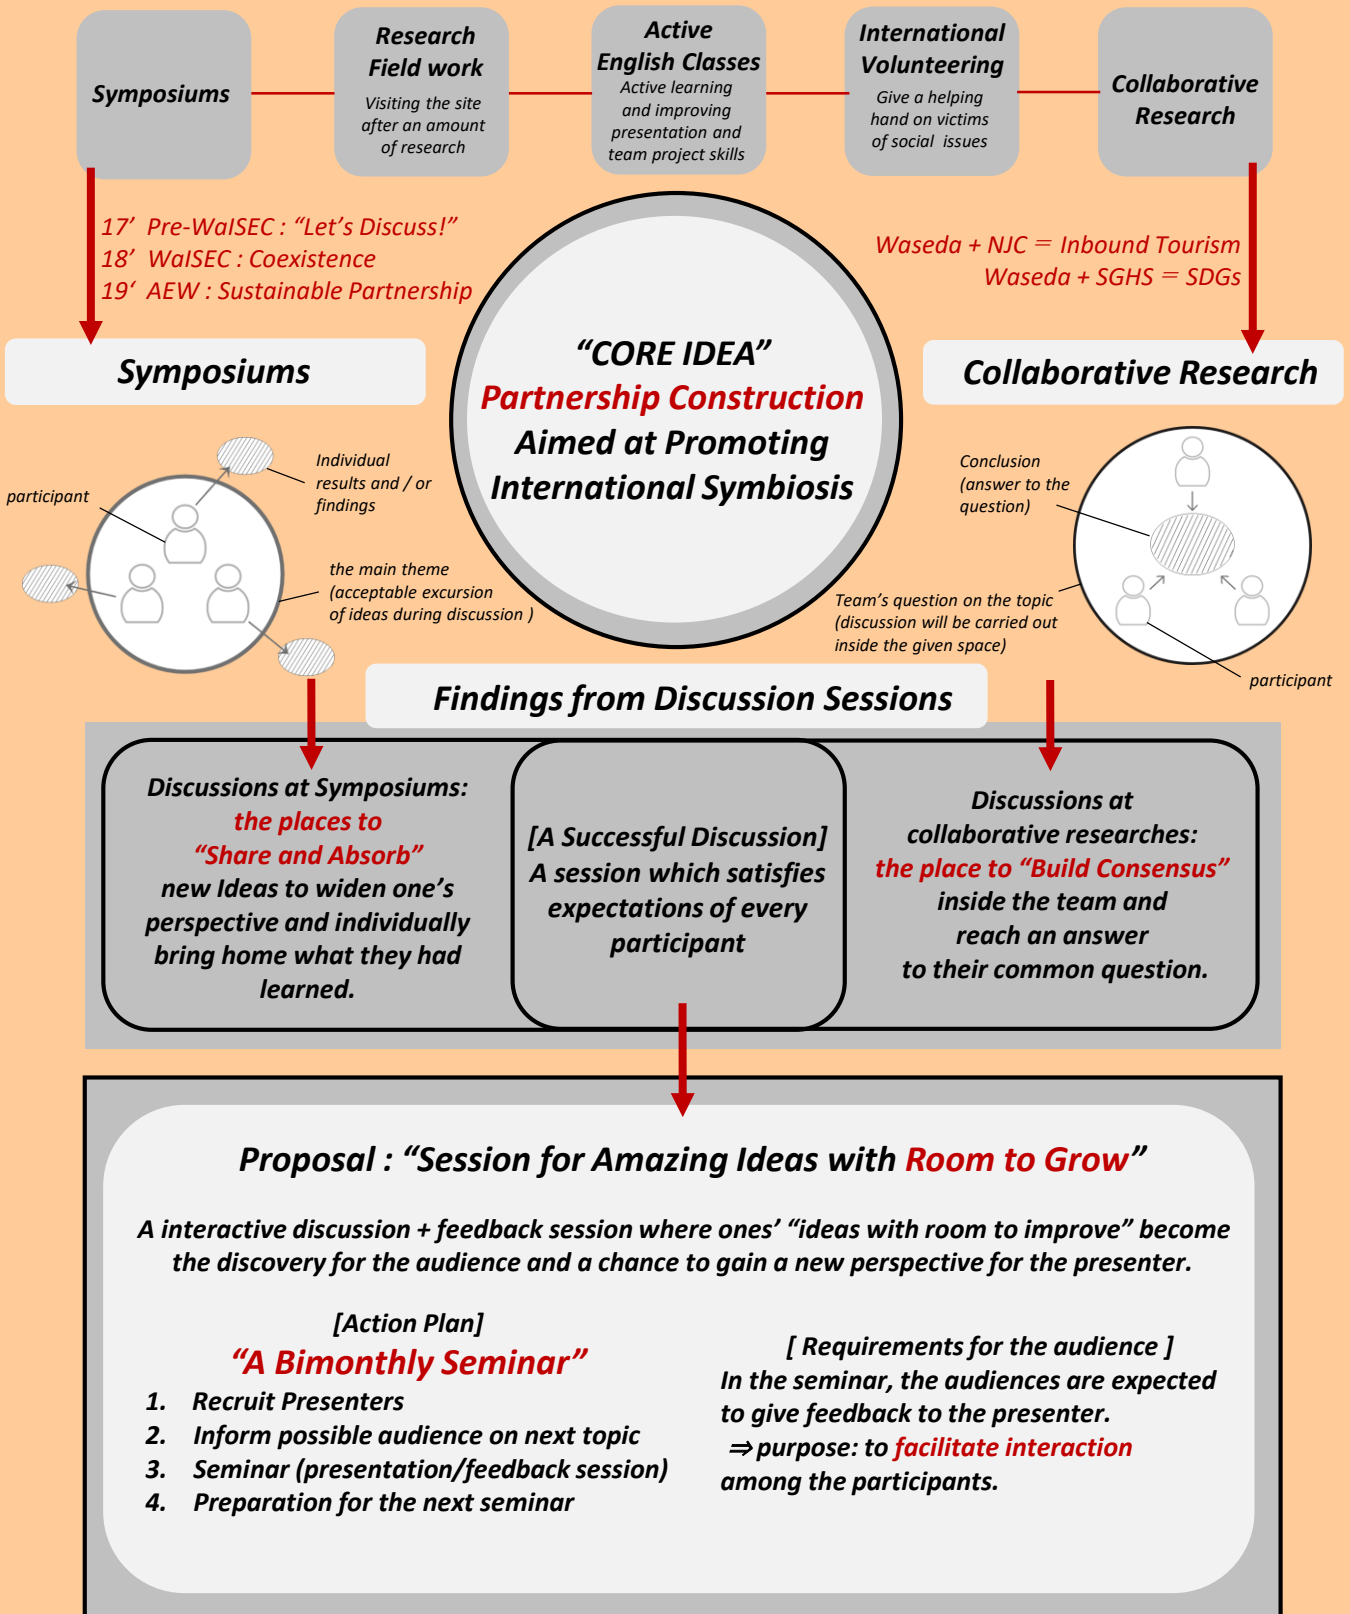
Symposiums

Research Field work
Visiting the site after an amount of research

Active English Classes
Active learning and improving presentation and team project skills

International Volunteering
Give a helping hand on victims of social issues

Collaborative Research

17’ Pre-WaISEC : “Let’s Discuss!”
18’ WaISEC : Coexistence
19‘ AEW : Sustainable Partnership

Waseda + NJC = Inbound Tourism
Waseda + SGHS = SDGs

Symposiums

“CORE IDEA”
Partnership Construction
Aimed at Promoting International Symbiosis

Collaborative Research

participant

Individual results and / or findings

the main theme (acceptable excursion of ideas during discussion )

Conclusion (answer to the question)

Team’s question on the topic (discussion will be carried out inside the given space)

participant

Findings from Discussion Sessions

Discussions at Symposiums: the places to “Share and Absorb” new Ideas to widen one’s perspective and individually bring home what they had learned.

[A Successful Discussion] A session which satisfies expectations of every participant

Discussions at collaborative researches: the place to “Build Consensus” inside the team and reach an answer to their common question.

Proposal : “Session for Amazing Ideas with Room to Grow”

A interactive discussion + feedback session where ones’ “ideas with room to improve” become the discovery for the audience and a chance to gain a new perspective for the presenter.

[Action Plan]
“A Bimonthly Seminar”
1. Recruit Presenters
2. Inform possible audience on next topic
3. Seminar (presentation/feedback session)
4. Preparation for the next seminar

[ Requirements for the audience ]
In the seminar, the audiences are expected to give feedback to the presenter.
⇒purpose: to facilitate interaction among the participants.